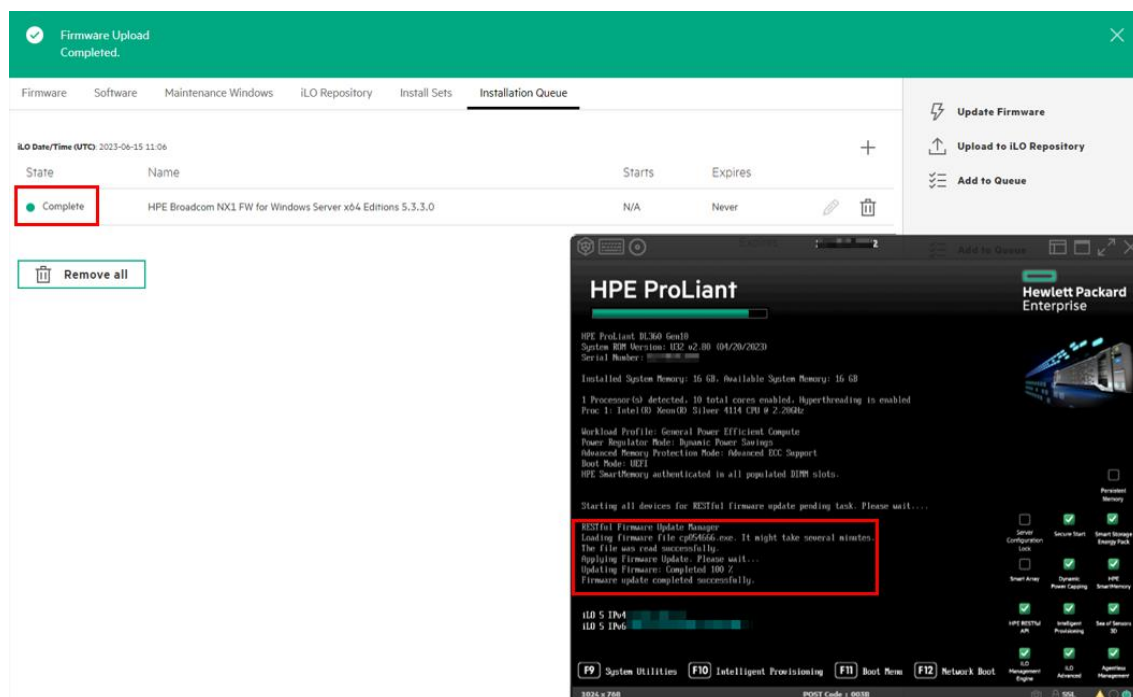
Firmware Upload
Completed.

Firmware | Software | Maintenance Windows | iLO Repository | Install Sets | Installation Queue

Update Firmware
Upload to iLO Repository
Add to Queue

iLO Date/Time (UTC): 2023-06-15 11:06

| State | Name | Starts | Expires |
|---|---|---|---|
| Complete | HPE Broadcom NX1 FW for Windows Server x64 Editions 5.3.3.0 | N/A | Never |

Remove all

HPE ProLiant

Hewlett Packard Enterprise

HPE ProLiant DL360 Gen10
System ROM Version: U32 v2.80 (04/20/2023)
Serial Number: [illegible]

Installed System Memory: 16 GB. Available System Memory: 16 GB

1 Processor(s) detected. 10 total cores enabled. Hyperthreading is enabled
Proc 1: Intel(R) Xeon(R) Silver 4114 CPU @ 2.20GHz

Workload Profile: General Power Efficient Compute
Power Regulator Mode: Dynamic Power Savings
Advanced Memory Protection Mode: Advanced ECC Support
Boot Mode: UEFI
HPE SmartMemory authenticated in all populated DIMM slots.

Starting all devices for RESTful firmware update pending task. Please wait....

RESTful Firmware Update Manager
Loading firmware file cp054666.exe. It might take several minutes.
The file was read successfully.
Applying Firmware Update. Please wait...
Updating Firmware: Completed 100 %
Firmware update completed successfully.

iLO 5 IPv4 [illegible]
iLO 5 IPv6 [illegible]

Persistent Memory
Server Configuration Lock
Secure Start
Smart Storage Energy Pack
Smart Array
Dynamic Power Capping
HPE SmartMemory
HPE RESTful API
Intelligent Provisioning
Sea of Sensors 3D
iLO Management Engine
iLO Advanced
Agentless Management

F9 System Utilities F10 Intelligent Provisioning F11 Boot Menu F12 Network Boot

1024 x 768
POST Code : 0038
SSL